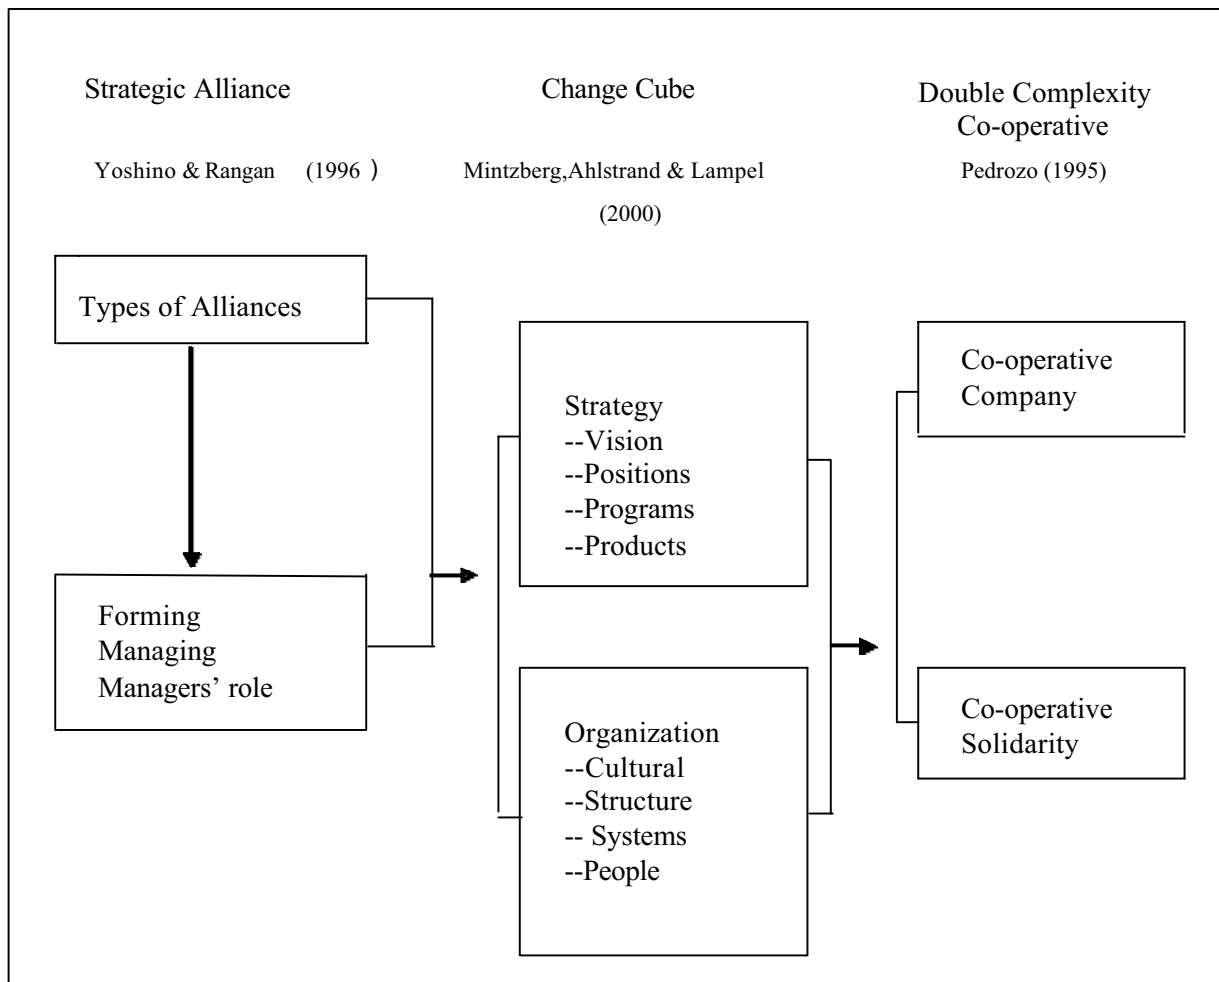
Strategic Alliance

Yoshino & Rangan (1996 )

Change Cube

Mintzberg,Ahlstrand & Lampel (2000)

Double Complexity Co-operative

Pedrozo (1995)

Types of Alliances

Forming
Managing
Managers' role

Strategy
--Vision
--Positions
--Programs
--Products

Organization
--Cultural
--Structure
-- Systems
--People

Co-operative Company

Co-operative Solidarity